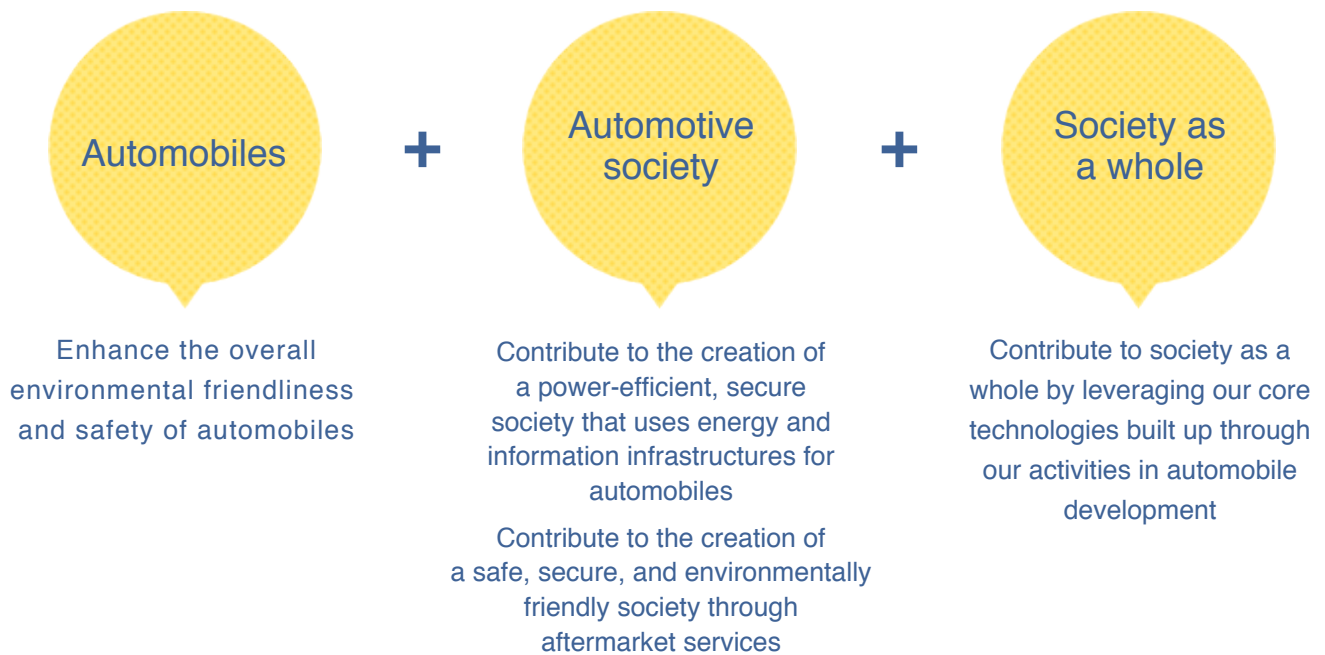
Automobiles

+

Automotive society

+

Society as a whole

Enhance the overall environmental friendliness and safety of automobiles

Contribute to the creation of a power-efficient, secure society that uses energy and information infrastructures for automobiles

Contribute to the creation of a safe, secure, and environmentally friendly society through aftermarket services

Contribute to society as a whole by leveraging our core technologies built up through our activities in automobile development